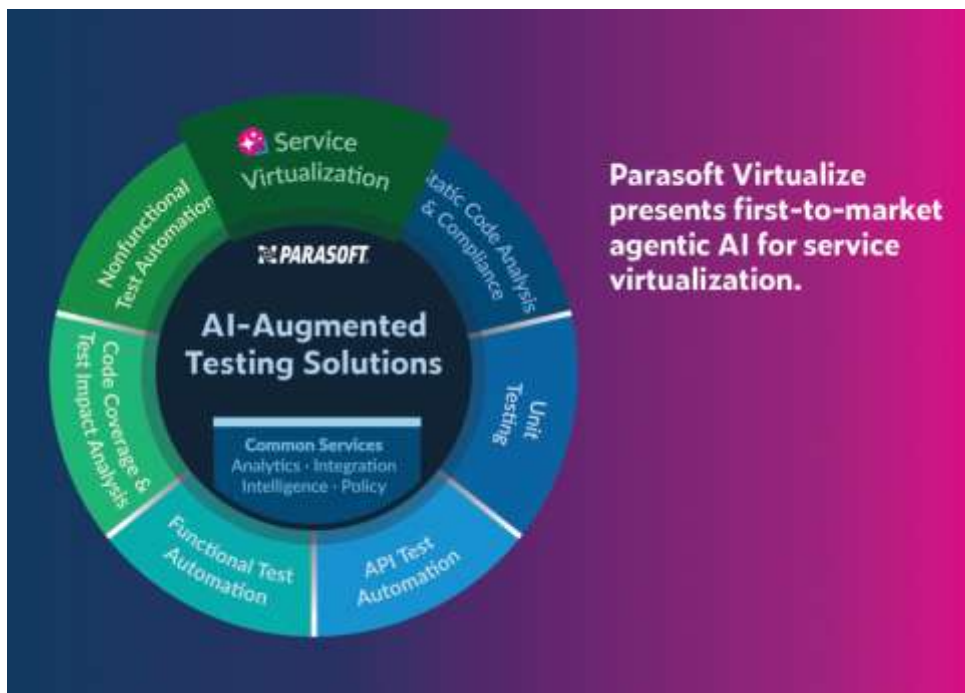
Service Virtualization

Static Code Analysis & Compliance

Unit Testing

API Test Automation

Functional Test Automation

Code Coverage & Test Impact Analysis

Nonfunctional Test Automation

PARASOFT

AI-Augmented Testing Solutions

Common Services
Analytics · Integration
Intelligence · Policy

Parasoft Virtualize presents first-to-market agentic AI for service virtualization.